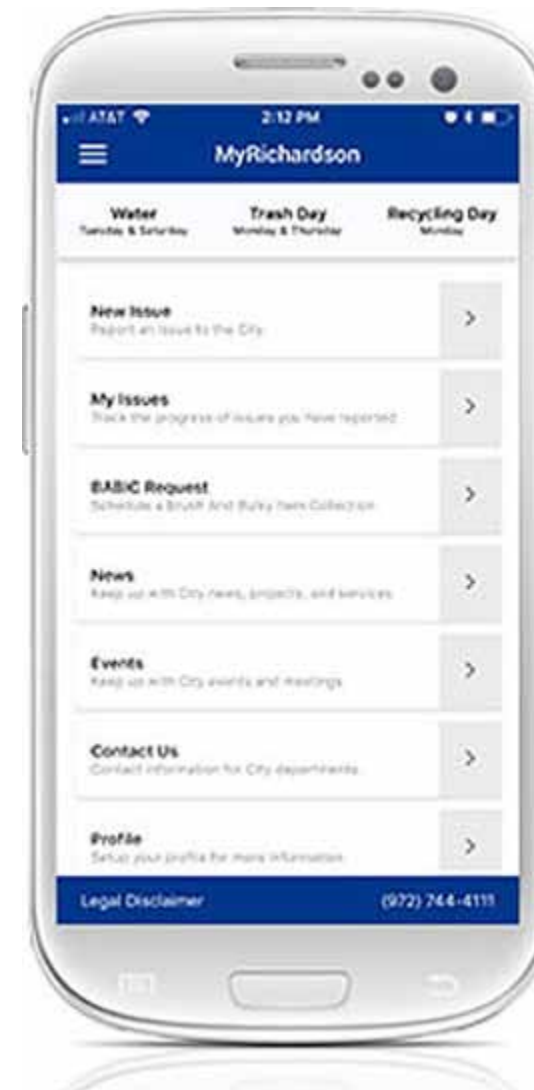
AT&T
2:12 PM
MyRichardson

Water
Tuesday & Saturday

Trash Day
Monday & Thursday

Recycling Day
Monday

New Issue
Report an Issue to the City
>

My Issues
Track the progress of issues you have reported
>

BASIC Request
Schedule a Brush And Bulky Item Collection
>

News
Keep up with City news, projects, and services
>

Events
Keep up with City events and meetings
>

Contact Us
Contact information for City departments
>

Profile
Setup your profile for more information
>

Legal Disclaimer
(972) 744-4111